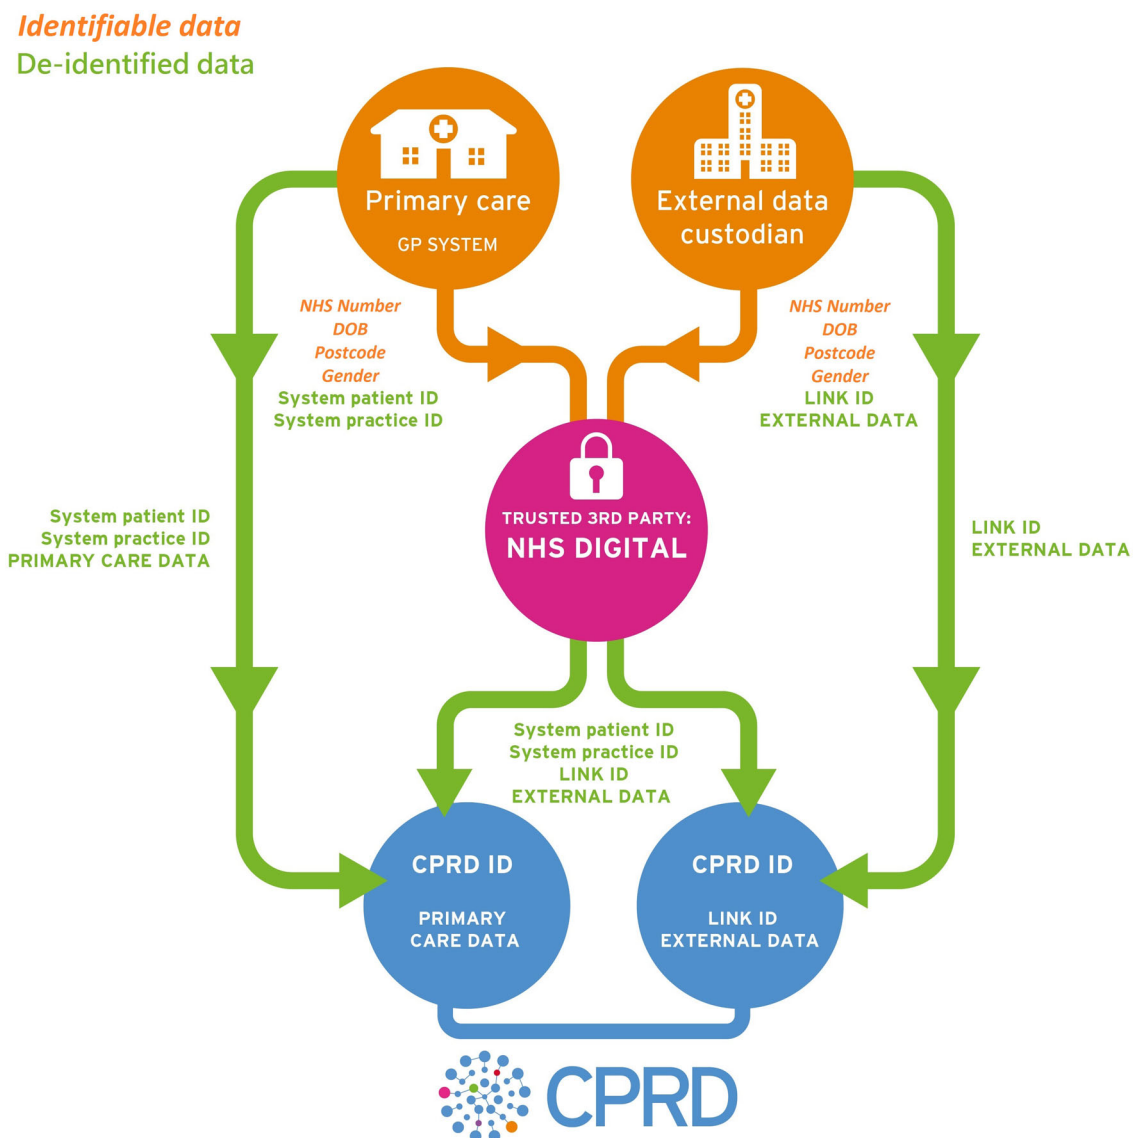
Identifiable data
De-identified data

Primary care
GP SYSTEM

External data custodian

NHS Number
DOB
Postcode
Gender
System patient ID
System practice ID

NHS Number
DOB
Postcode
Gender
LINK ID
EXTERNAL DATA

System patient ID
System practice ID
PRIMARY CARE DATA

TRUSTED 3RD PARTY:
NHS DIGITAL

LINK ID
EXTERNAL DATA

System patient ID
System practice ID
LINK ID
EXTERNAL DATA

CPRD ID
PRIMARY CARE DATA

CPRD ID
LINK ID
EXTERNAL DATA

CPRD